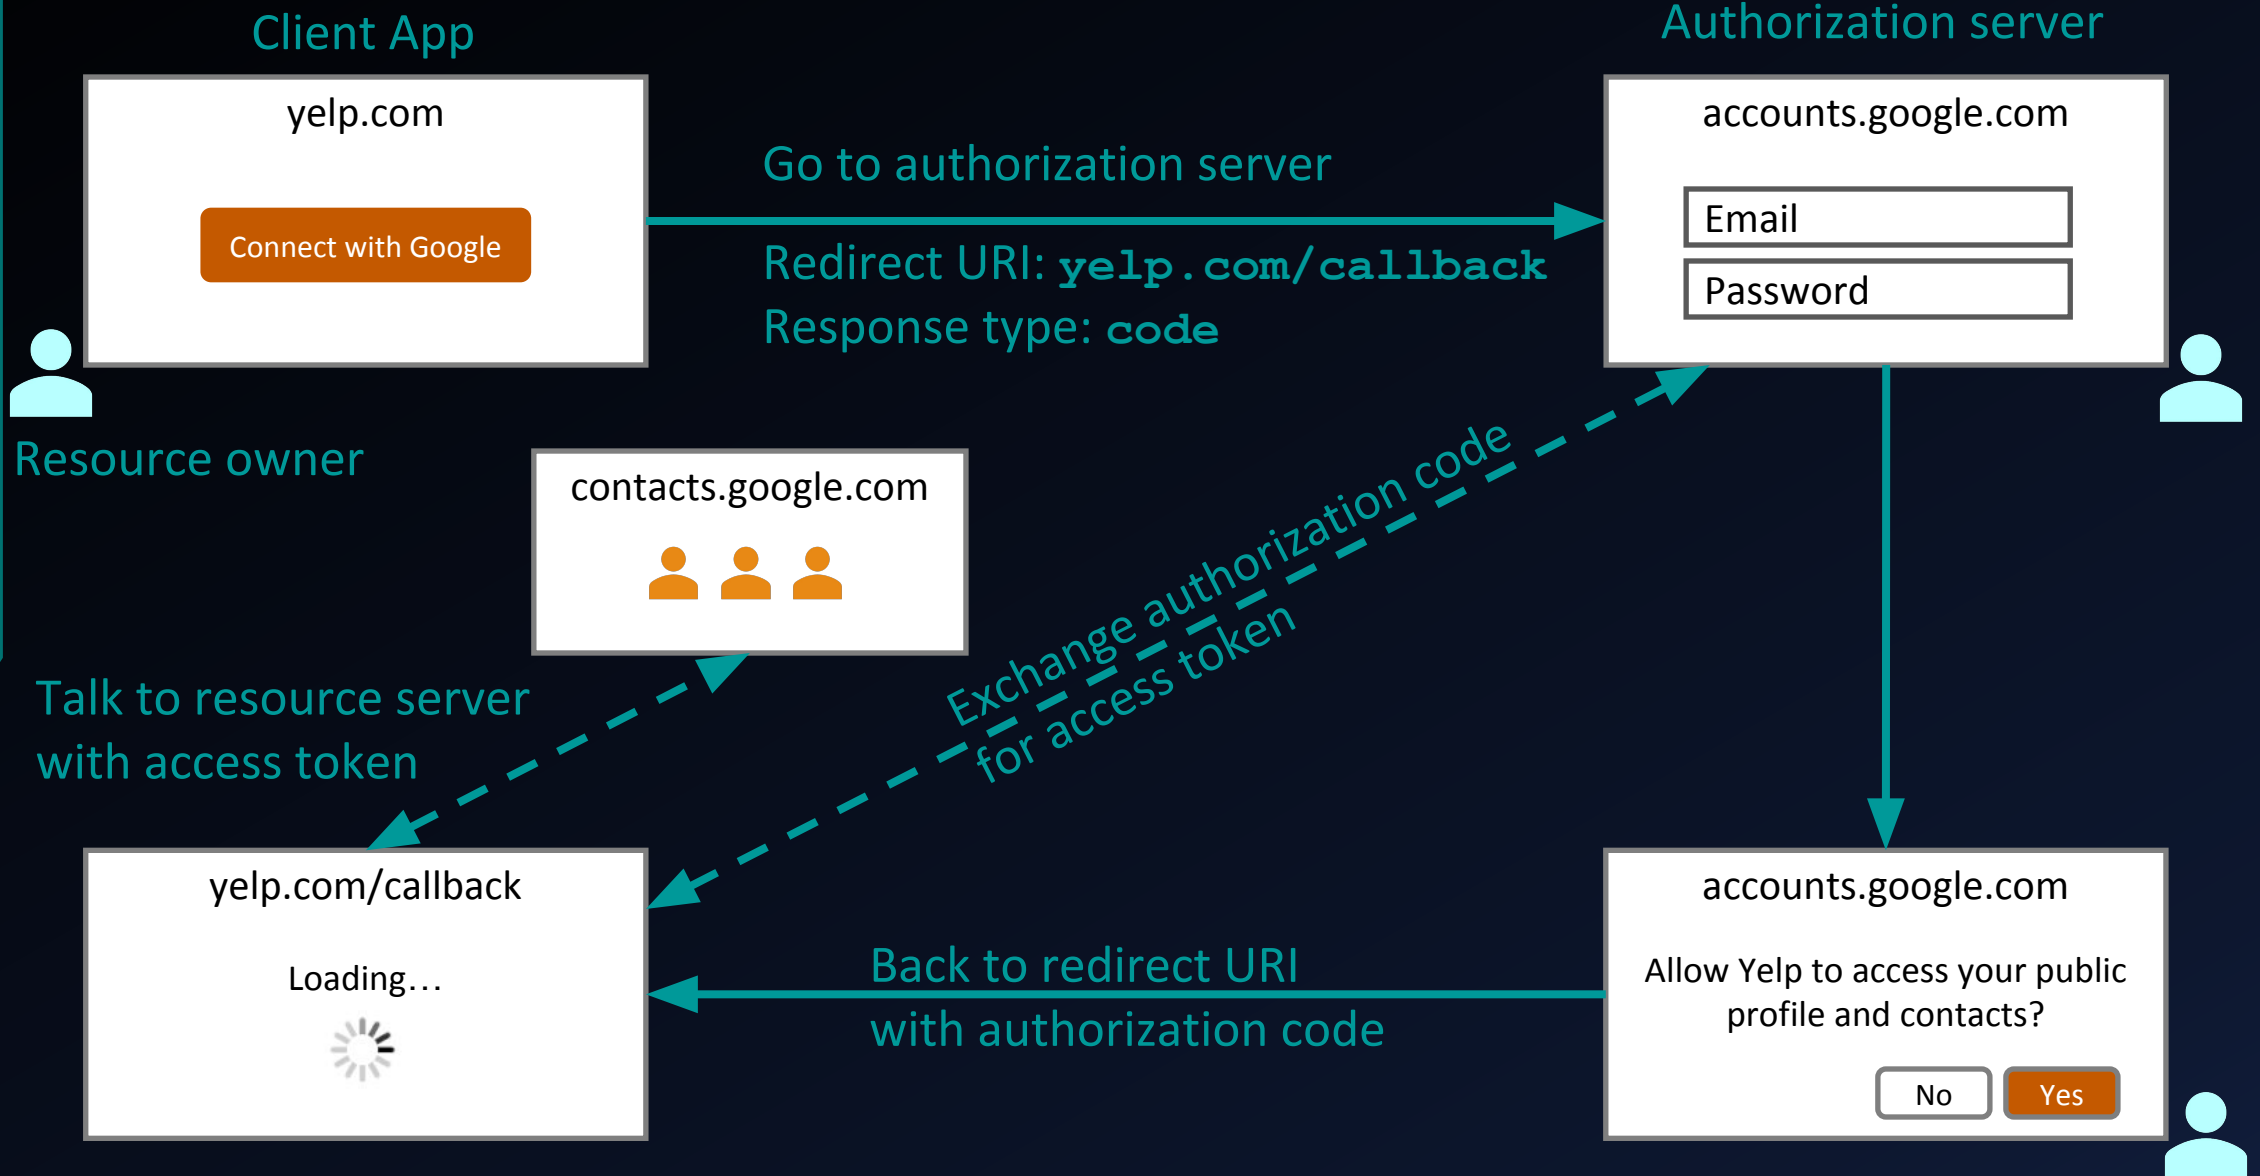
Client App

yelp.com

Connect with Google

Authorization server

accounts.google.com

Email

Password

Go to authorization server

Redirect URI: yelp.com/callback

Response type: code

Resource owner

contacts.google.com

Exchange authorization code for access token

Talk to resource server with access token

yelp.com/callback

Loading…

Back to redirect URI with authorization code

accounts.google.com

Allow Yelp to access your public profile and contacts?

No

Yes